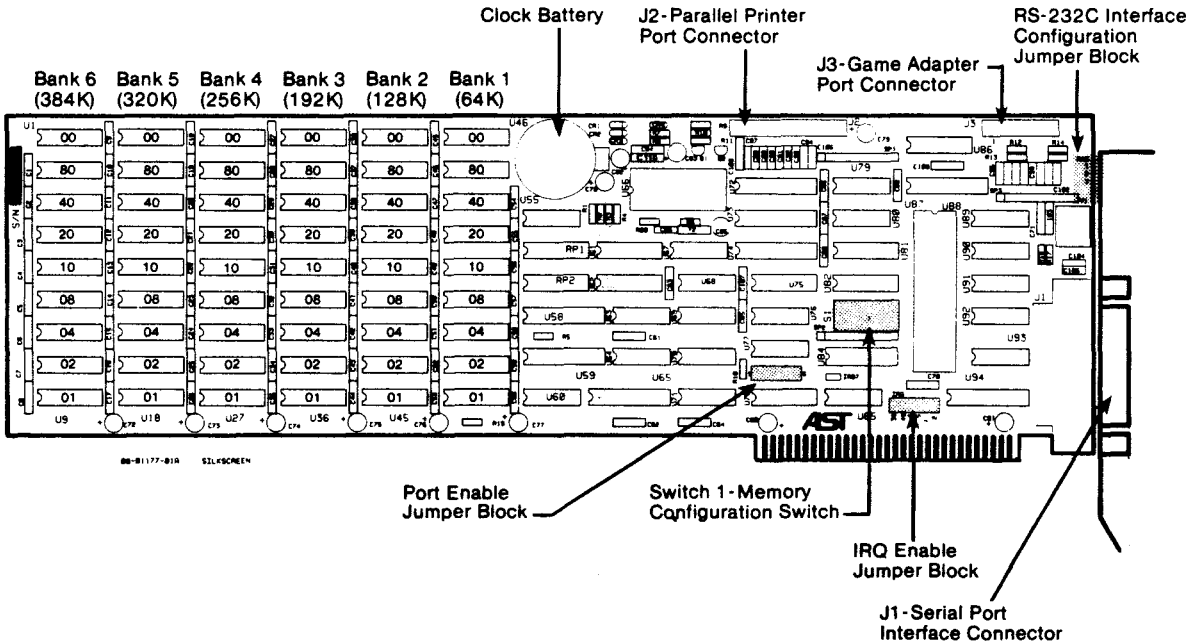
Clock Battery

J2-Parallel Printer Port Connector

RS-232C Interface Configuration Jumper Block

J3-Game Adapter Port Connector

Bank 6 (384K)
Bank 5 (320K)
Bank 4 (256K)
Bank 3 (192K)
Bank 2 (128K)
Bank 1 (64K)

| | | | | | |
|---|---|---|---|---|---|
| 00 | 00 | 00 | 00 | 00 | 00 |
| 80 | 80 | 80 | 80 | 80 | 80 |
| 40 | 40 | 40 | 40 | 40 | 40 |
| 20 | 20 | 20 | 20 | 20 | 20 |
| 10 | 10 | 10 | 10 | 10 | 10 |
| 08 | 08 | 08 | 08 | 08 | 08 |
| 04 | 04 | 04 | 04 | 04 | 04 |
| 02 | 02 | 02 | 02 | 02 | 02 |
| 01 | 01 | 01 | 01 | 01 | 01 |

U1 U9 U18 U27 U36 U45 U46 U55 U56 RP1 RP2 U58 U59 U60 U65 U68 U75 U79 U82 U84 U85 U86 U87 U88 U89 U91 U92 U93 U94 J1 J2 J3 S1 AST

88-81177-81A SILKSCREEN

Port Enable Jumper Block

Switch 1-Memory Configuration Switch

IRQ Enable Jumper Block

J1-Serial Port Interface Connector